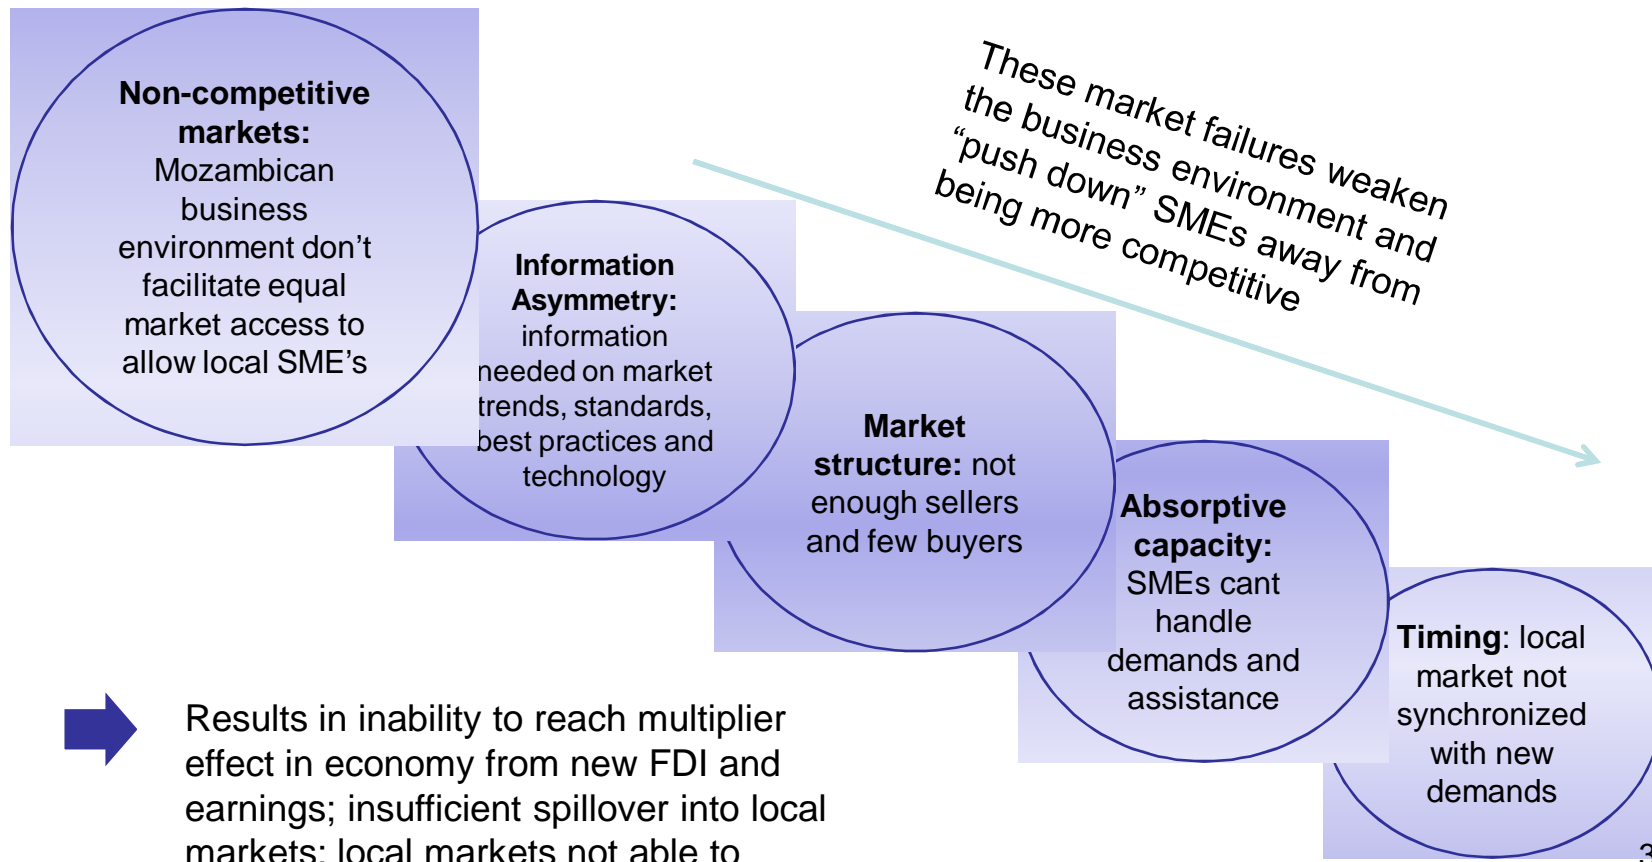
**Non-competitive markets:** Mozambican business environment don't facilitate equal market access to allow local SME's

**Information Asymmetry:** information needed on market trends, standards, best practices and technology

**Market structure:** not enough sellers and few buyers

**Absorptive capacity:** SMEs cant handle demands and assistance

**Timing**: local market not synchronized with new demands

These market failures weaken the business environment and "push down" SMEs away from being more competitive

Results in inability to reach multiplier effect in economy from new FDI and earnings; insufficient spillover into local markets; local markets not able to

3